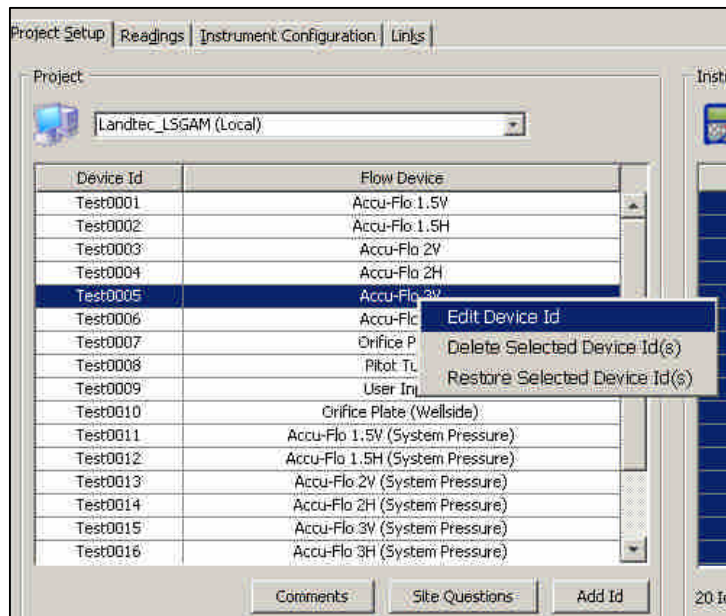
Project Setup | Readings | Instrument Configuration | Links

Project

Landtec_LSGAM (Local)

| Device Id | Flow Device |
|---|---|
| Test0001 | Accu-Flo 1.5V |
| Test0002 | Accu-Flo 1.5H |
| Test0003 | Accu-Flo 2V |
| Test0004 | Accu-Flo 2H |
| Test0005 | Accu-Flo 3V |
| Test0006 | Accu-Flo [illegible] |
| Test0007 | Orifice P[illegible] |
| Test0008 | Pitot Tu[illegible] |
| Test0009 | User Inp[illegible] |
| Test0010 | Orifice Plate (Wellside) |
| Test0011 | Accu-Flo 1.5V (System Pressure) |
| Test0012 | Accu-Flo 1.5H (System Pressure) |
| Test0013 | Accu-Flo 2V (System Pressure) |
| Test0014 | Accu-Flo 2H (System Pressure) |
| Test0015 | Accu-Flo 3V (System Pressure) |
| Test0016 | Accu-Flo 3H (System Pressure) |

Edit Device Id
Delete Selected Device Id(s)
Restore Selected Device Id(s)

Comments
Site Questions
Add Id

Instr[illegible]

20 I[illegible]